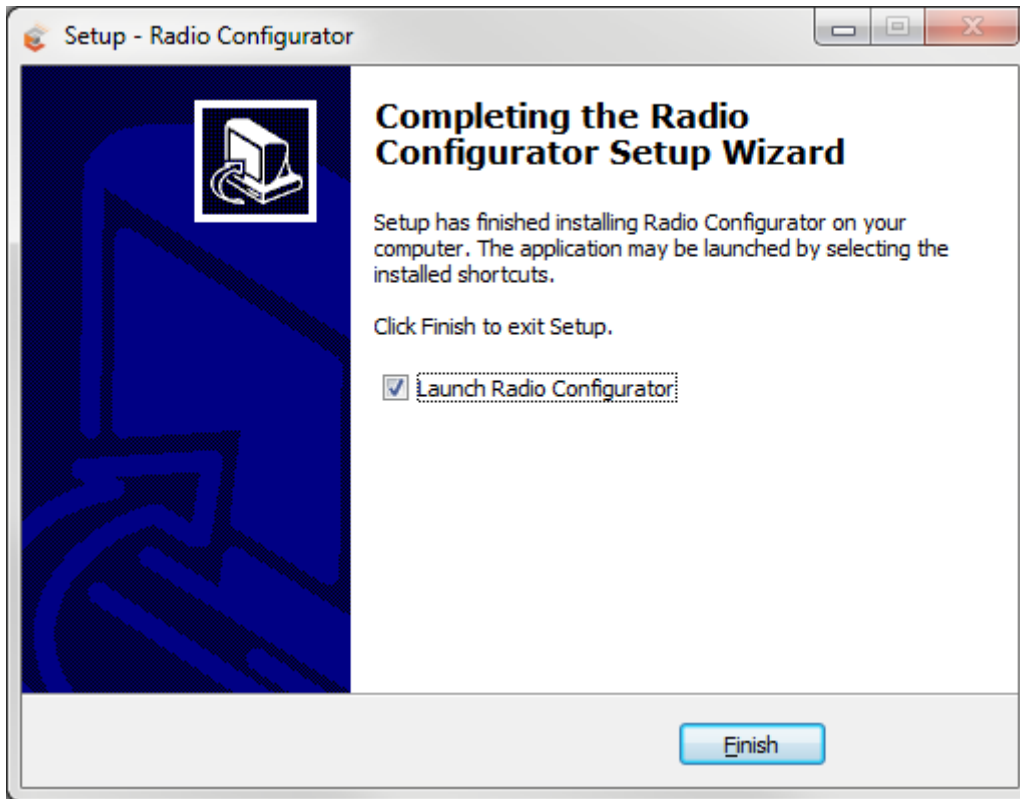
Setup - Radio Configurator

Completing the Radio Configurator Setup Wizard

Setup has finished installing Radio Configurator on your computer. The application may be launched by selecting the installed shortcuts.

Click Finish to exit Setup.

Launch Radio Configurator

Finish